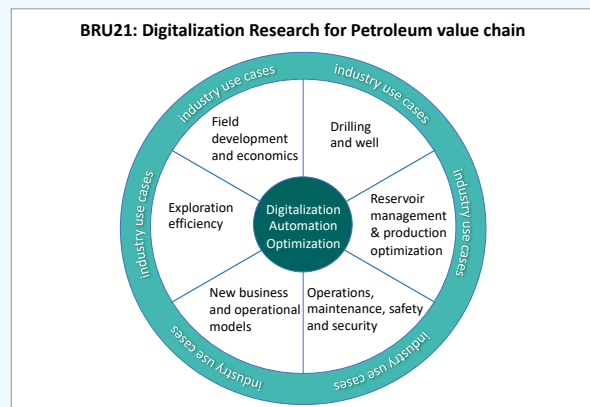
BRU21: Digitalization Research for Petroleum value chain

industry use cases

industry use cases

industry use cases

industry use cases

industry use cases

industry use cases

Field development and economics

Drilling and well

Exploration efficiency

Digitalization Automation Optimization

Reservoir management & production optimization

New business and operational models

Operations, maintenance, safety and security